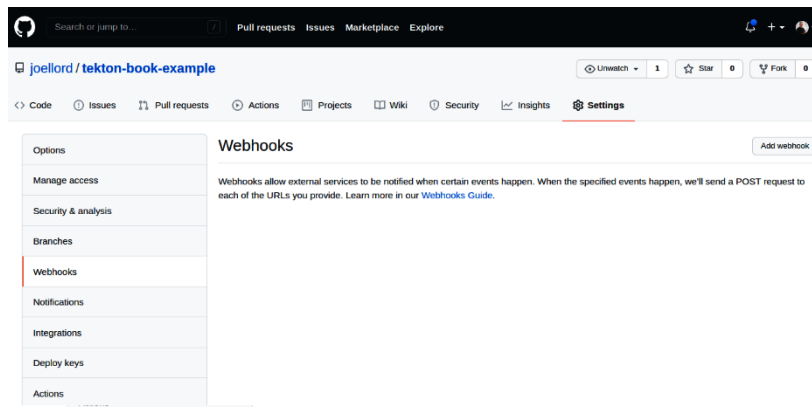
Search or jump to...
/
Pull requests Issues Marketplace Explore

joellord / tekton-book-example

Unwatch 1 Star 0 Fork 0

Code Issues Pull requests Actions Projects Wiki Security Insights Settings

Options
Manage access
Security & analysis
Branches
Webhooks
Notifications
Integrations
Deploy keys
Actions

Webhooks

Add webhook

Webhooks allow external services to be notified when certain events happen. When the specified events happen, we'll send a POST request to each of the URLs you provide. Learn more in our Webhooks Guide.